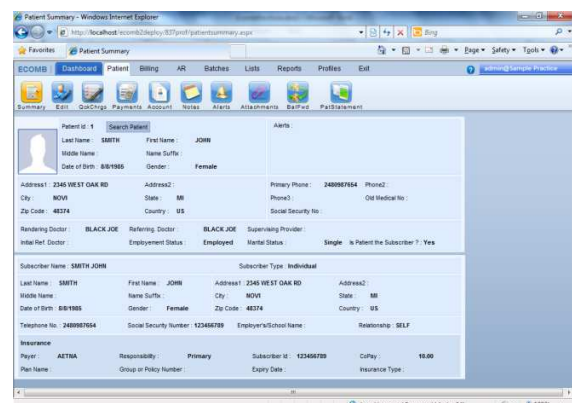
Patient Summary - Windows Internet Explorer

http://localhost/ecomb2deploy/EITprof/patientsummary.aspx

Bing

Favorites

Patient Summary

Page ▾ Safety ▾ Tools ▾

ECOMB Dashboard Patient Billing AR Batches Lists Reports Profiles Exit

admin@Sample Practice

Summary Edit QckChrgs Payments Account Notes Alerts Attachments BalFwd PatStatement

Patient Id : 1 Search Patient

Alerts :

Last Name : SMITH First Name : JOHN

Middle Name : Name Suffix :

Date of Birth : 8/8/1985 Gender : Female

Address1 : 2345 WEST OAK RD Address2 : Primary Phone : 2480987654 Phone2 :

City : NOVI State : MI Phone3 : Old Medical No :

Zip Code : 48374 Country : US Social Security No :

Rendering Doctor : BLACK JOE Referring. Doctor : BLACK JOE Supervising Provider :

Initial Ref. Doctor : Employement Status : Employed Marital Status : Single Is Patient the Subscriber ? : Yes

Subscriber Name : SMITH JOHN Subscriber Type : Individual

Last Name : SMITH First Name : JOHN Address1 : 2345 WEST OAK RD Address2 :

Middle Name : Name Suffix : City : NOVI State : MI

Date of Birth : 8/8/1985 Gender : Female Zip Code : 48374 Country : US

Telephone No. : 2480987654 Social Security Number : 123456789 Employer's/School Name : Relationship : SELF

Insurance

Payer : AETNA Responsibility : Primary Subscriber Id : 123456789 CoPay : 10.00

Plan Name : Group or Policy Number : Expiry Date : Insurance Type :